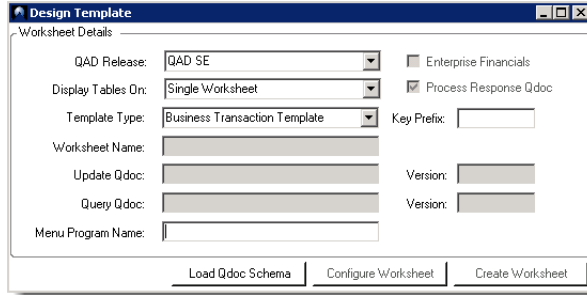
Design Template

Worksheet Details

QAD Release: QAD SE

Enterprise Financials

Display Tables On: Single Worksheet

Process Response Qdoc

Template Type: Business Transaction Template

Key Prefix:

Worksheet Name:

Update Qdoc:

Version:

Query Qdoc:

Version:

Menu Program Name:

Load Qdoc Schema

Configure Worksheet

Create Worksheet